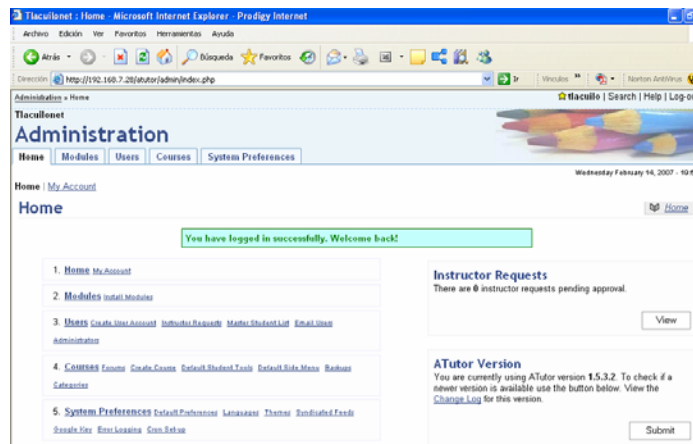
Tlaculionet : Home - Microsoft Internet Explorer - Prodigy Internet

Archivo Edición Ver Favoritos Herramientas Ayuda

Atrás Búsqueda Favoritos

Dirección http://192.168.7.28/atutor/admin/index.php Ir Vínculos Norton AntiVirus

Administration » Home

tlacuilo | Search | Help | Log-o

Tlacuilonet

Administration

Home | Modules | Users | Courses | System Preferences

Wednesday February 14, 2007 - 10:

Home | My Account

Home

Home

You have logged in successfully. Welcome back!

1. Home My Account

2. Modules Install Modules

3. Users Create User Account Instructor Requests Master Student List Email Users Administrators

4. Courses Forums Create Course Default Student Tools Default Side Menu Backups Categories

5. System Preferences Default Preferences Languages Themes Syndicated Feeds Google Key Error Logging Cron Set-up

Instructor Requests

There are 0 instructor requests pending approval.

View

ATutor Version

You are currently using ATutor version 1.5.3.2. To check if a newer version is available use the button below. View the Change Log for this version.

Submit